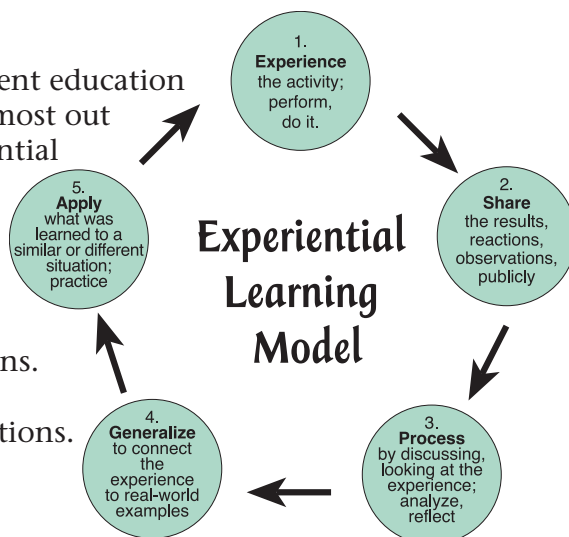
ent education
most out
ntial

ns.

tions.

Experiential Learning Model

1.
Experience
the activity;
perform,
do it.

2.
Share
the results,
reactions,
observations,
publicly

3.
Process
by discussing,
looking at the
experience;
analyze,
reflect

4.
Generalize
to connect
the
experience
to real-world
examples

5.
Apply
what was
learned to a
similar or different
situation;
practice